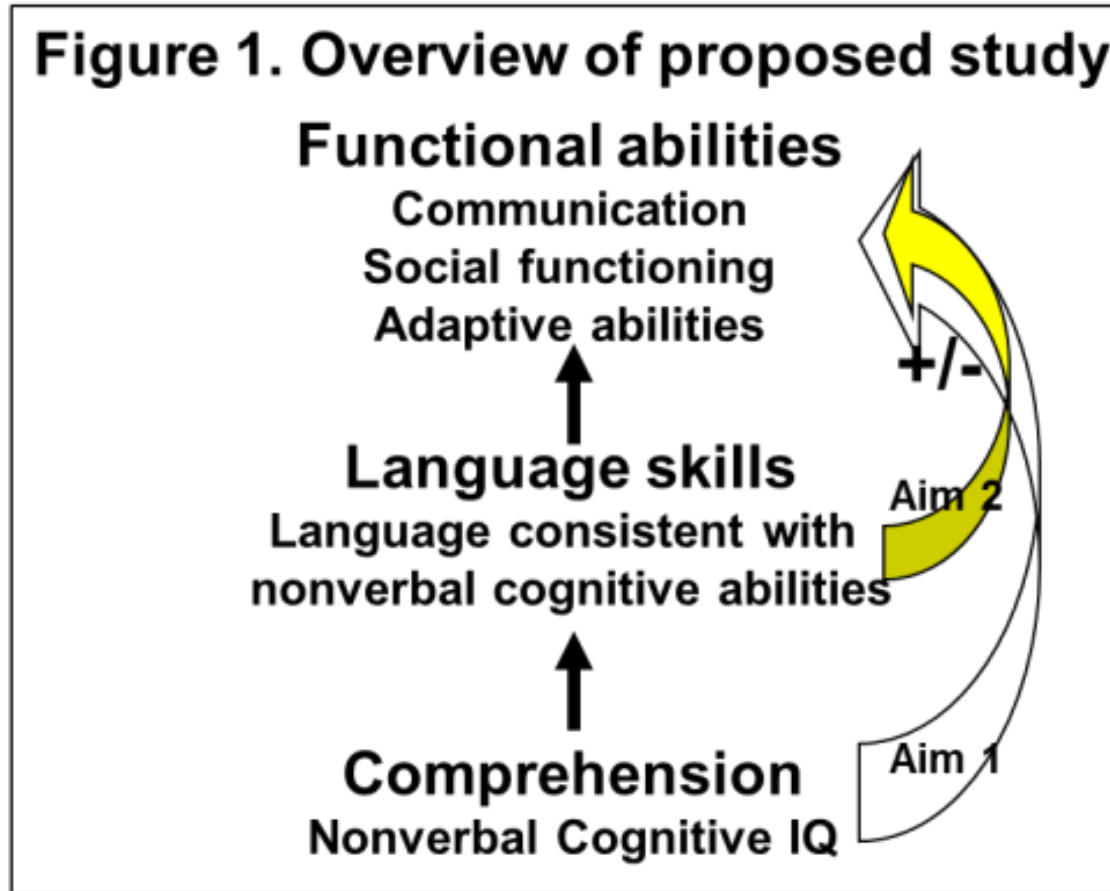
Figure 1. Overview of proposed study

Functional abilities
Communication
Social functioning
Adaptive abilities

+/-

Language skills
Language consistent with nonverbal cognitive abilities

Aim 2

Comprehension
Nonverbal Cognitive IQ

Aim 1